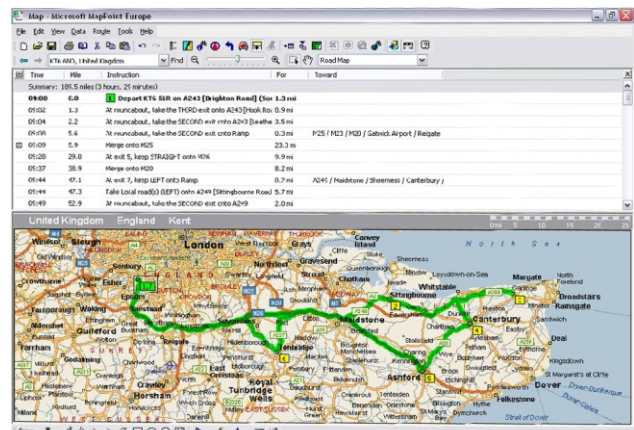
Map - Microsoft MapPoint Europe

File Edit View Data Route Tools Help

KT6 6ND, United Kingdom Find Road Map

| | Time | Mile | Instruction | For | Toward |
|---|---|---|---|---|---|
| | Summary: 185.5 miles (3 hours, 25 minutes) | | | | |
| | 09:00 | 0.0 | 1 Depart KT6 5IR on A243 [Brighton Road] (So | 1.3 mi | |
| | 09:02 | 1.3 | At roundabout, take the THIRD exit onto A243 [Hook Ro | 0.9 mi | |
| | 09:04 | 2.2 | At roundabout, take the SECOND exit onto A243 [Leathe | 3.5 mi | |
| | 09:08 | 5.6 | At roundabout, take the SECOND exit onto Ramp | 0.3 mi | M25 / M23 / M20 / Gatwick Airport / Reigate |
| | 09:09 | 5.9 | Merge onto M25 | 23.3 mi | |
| | 09:28 | 29.0 | At exit 5, keep STRAIGHT onto M26 | 9.9 mi | |
| | 09:37 | 38.9 | Merge onto M20 | 8.2 mi | |
| | 09:44 | 47.1 | At exit 7, keep LEFT onto Ramp | 0.2 mi | A249 / Maidstone / Sheerness / Canterbury / |
| | 09:44 | 47.3 | Take Local road(s) (LEFT) onto A249 [Sittingbourne Road] | 5.7 mi | |
| | 09:49 | 52.9 | At roundabout, take the SECOND exit onto A249 | 2.0 mi | |

United Kingdom England Kent

London Gravesend Sheerness Whitstable Margate Ramsgate Canterbury Maidstone Sittingbourne Ashford Dover Folkestone Tunbridge Wells Horsham Guildford Woking Slough Windsor Crawley Epsom Dartford Chatham Broadstairs Deal Herne Bay Faversham Sevenoaks Tonbridge Reigate North Sea Strait of Dover EAST SUSSEX Canvey Island